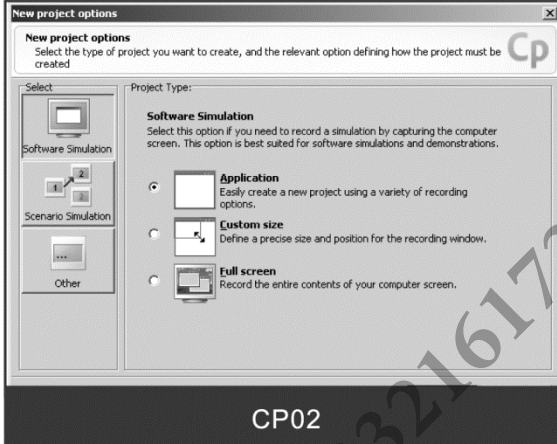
New project options

New project options
Select the type of project you want to create, and the relevant option defining how the project must be created

Cp

Select

Software Simulation

1 2 2

Scenario Simulation

...

Other

Project Type:

Software Simulation
Select this option if you need to record a simulation by capturing the computer screen. This option is best suited for software simulations and demonstrations.

Application
Easily create a new project using a variety of recording options.

Custom size
Define a precise size and position for the recording window.

Full screen
Record the entire contents of your computer screen.

CP02

321617